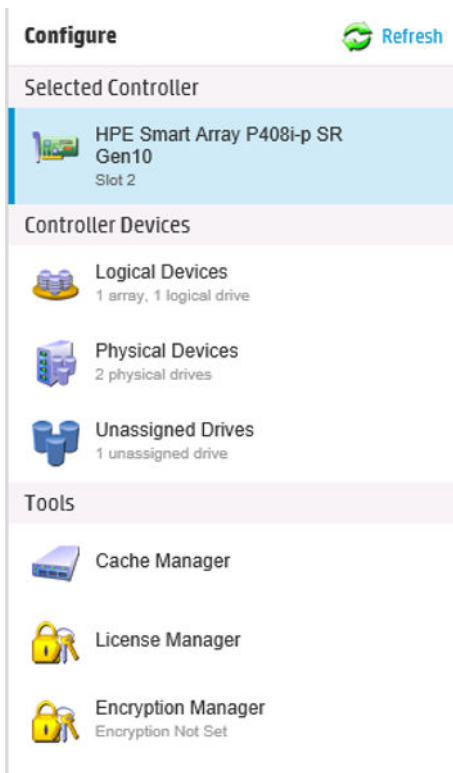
Configure

Refresh

Selected Controller

HPE Smart Array P408i-p SR Gen10
Slot 2

Controller Devices

Logical Devices
1 array, 1 logical drive

Physical Devices
2 physical drives

Unassigned Drives
1 unassigned drive

Tools

Cache Manager

License Manager

Encryption Manager
Encryption Not Set